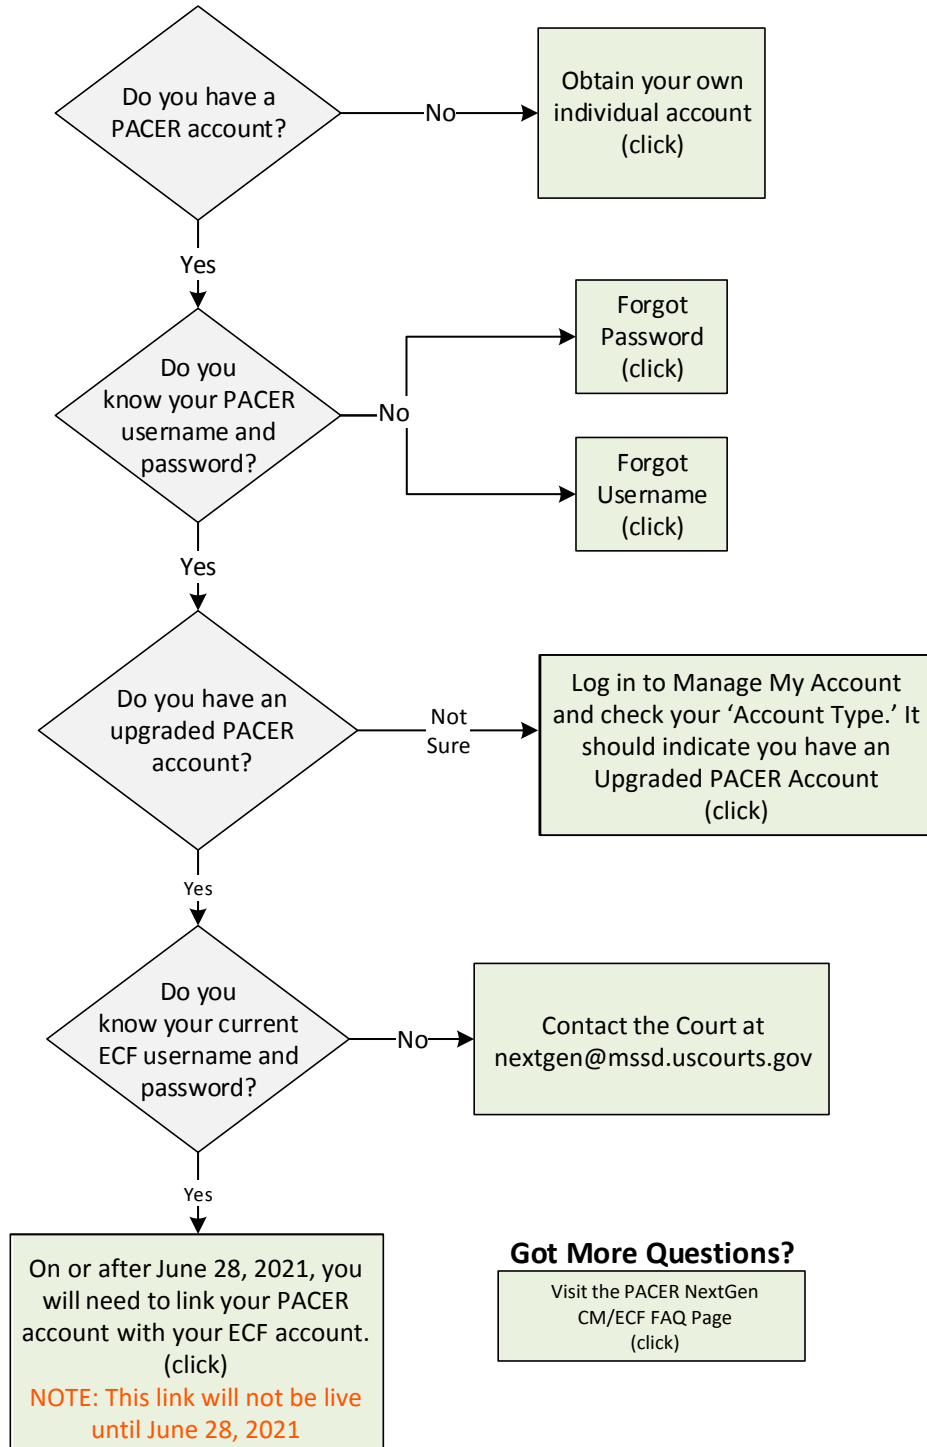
Do you have a PACER account?

No

Obtain your own individual account (click)

Yes

Do you know your PACER username and password?

No

Forgot Password (click)

Forgot Username (click)

Yes

Do you have an upgraded PACER account?

Not Sure

Log in to Manage My Account and check your ‘Account Type.’ It should indicate you have an Upgraded PACER Account (click)

Yes

Do you know your current ECF username and password?

No

Contact the Court at nextgen@mssd.uscourts.gov

Yes

On or after June 28, 2021, you will need to link your PACER account with your ECF account. (click)
NOTE: This link will not be live until June 28, 2021

Got More Questions?

Visit the PACER NextGen CM/ECF FAQ Page (click)